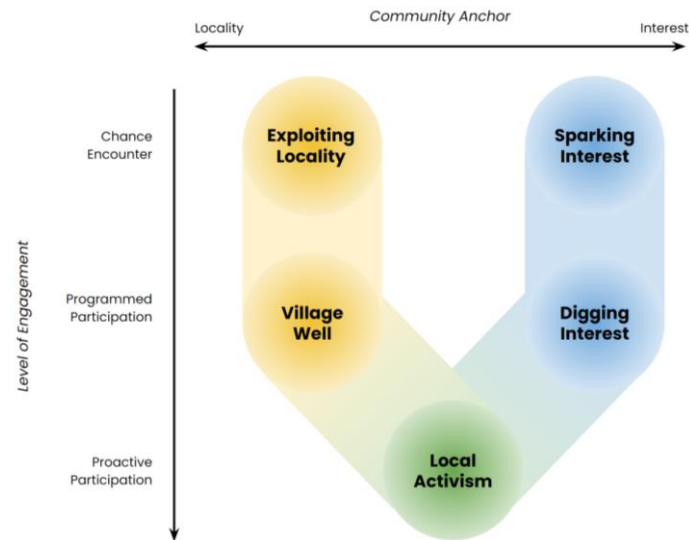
Community Anchor

Locality

Interest

Level of Engagement

Chance Encounter

Programmed Participation

Proactive Participation

Exploiting Locality

Sparking Interest

Village Well

Digging Interest

Local Activism